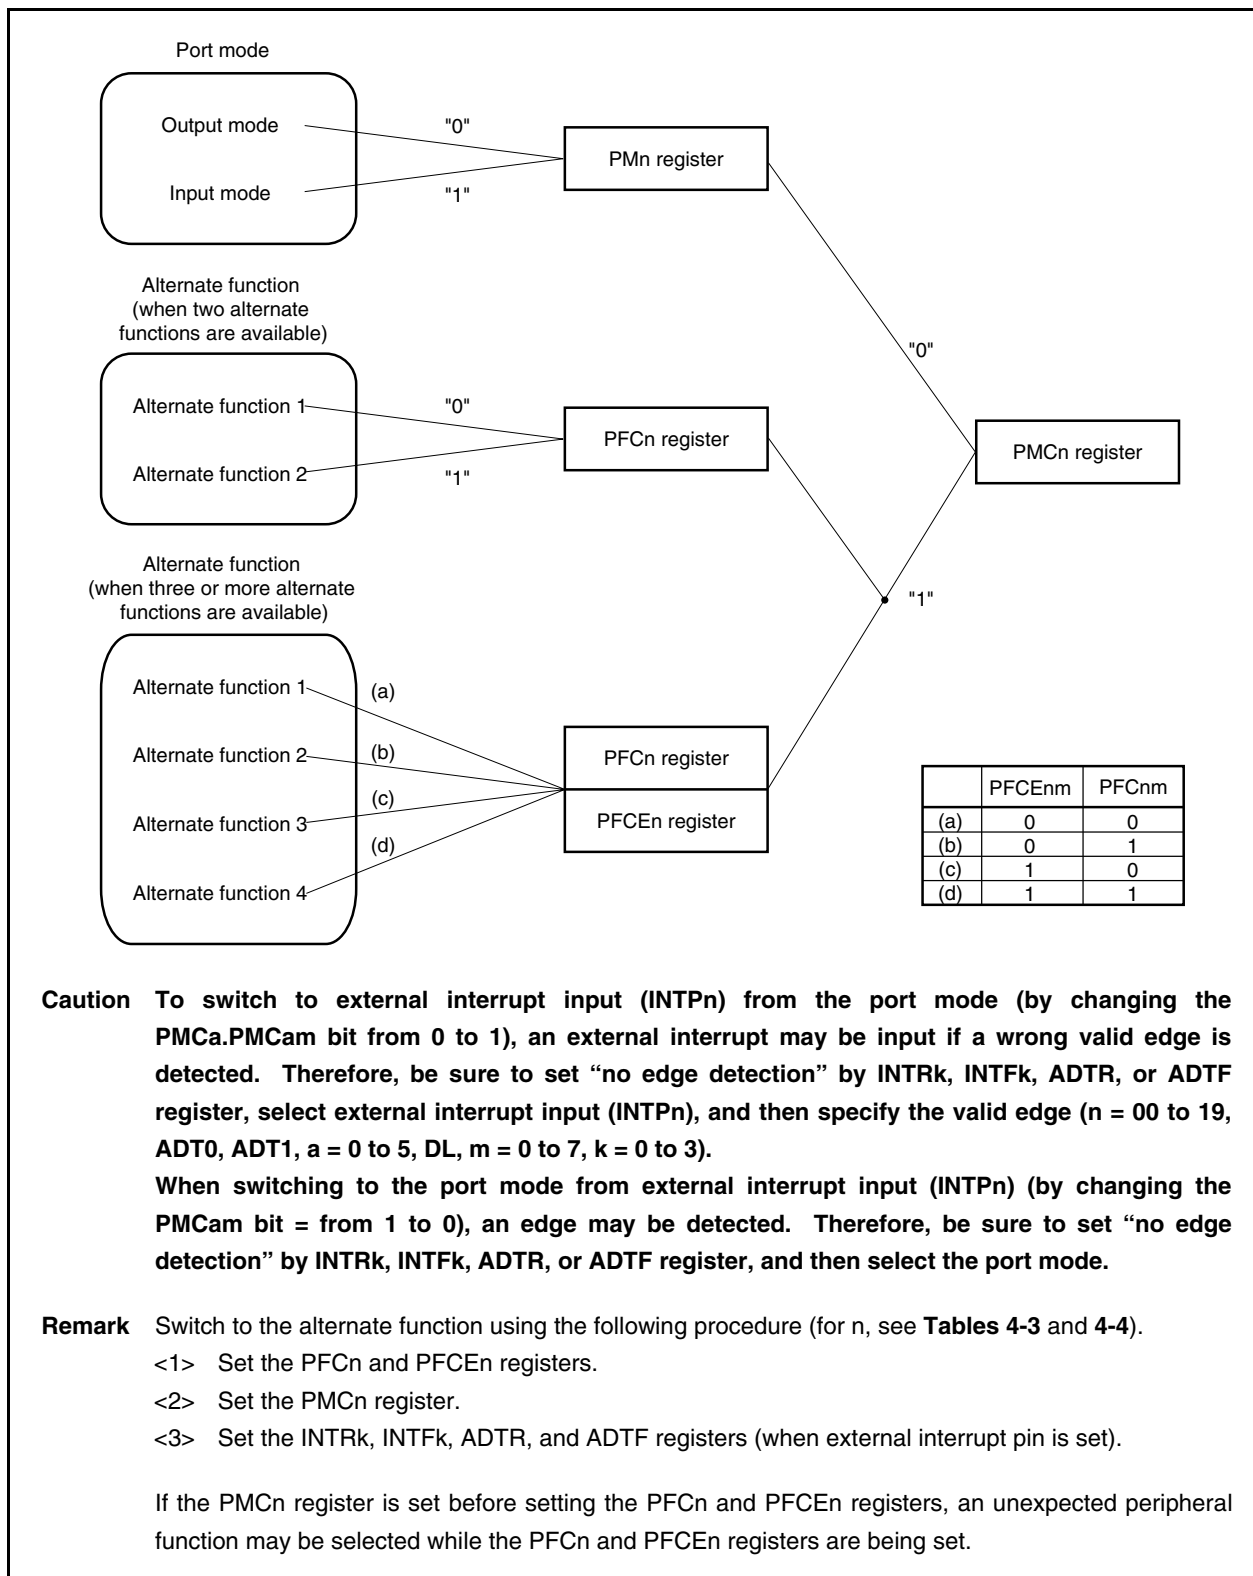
Port mode

Output mode

Input mode

"0"

"1"

PMn register

Alternate function (when two alternate functions are available)

Alternate function 1

Alternate function 2

"0"

"1"

PFCn register

"0"

PMCn register

"1"

Alternate function (when three or more alternate functions are available)

Alternate function 1

Alternate function 2

Alternate function 3

Alternate function 4

(a)

(b)

(c)

(d)

PFCn register

PFCEn register

|  | PFCEnm | PFCnm |
|---|---|---|
| (a) | 0 | 0 |
| (b) | 0 | 1 |
| (c) | 1 | 0 |
| (d) | 1 | 1 |

**Caution To switch to external interrupt input (INTPn) from the port mode (by changing the PMCa.PMCam bit from 0 to 1), an external interrupt may be input if a wrong valid edge is detected. Therefore, be sure to set "no edge detection" by INTRk, INTFk, ADTR, or ADTF register, select external interrupt input (INTPn), and then specify the valid edge (n = 00 to 19, ADT0, ADT1, a = 0 to 5, DL, m = 0 to 7, k = 0 to 3).**
**When switching to the port mode from external interrupt input (INTPn) (by changing the PMCam bit = from 1 to 0), an edge may be detected. Therefore, be sure to set "no edge detection" by INTRk, INTFk, ADTR, or ADTF register, and then select the port mode.**

**Remark** Switch to the alternate function using the following procedure (for n, see **Tables 4-3** and **4-4**).
<1> Set the PFCn and PFCEn registers.
<2> Set the PMCn register.
<3> Set the INTRk, INTFk, ADTR, and ADTF registers (when external interrupt pin is set).

If the PMCn register is set before setting the PFCn and PFCEn registers, an unexpected peripheral function may be selected while the PFCn and PFCEn registers are being set.